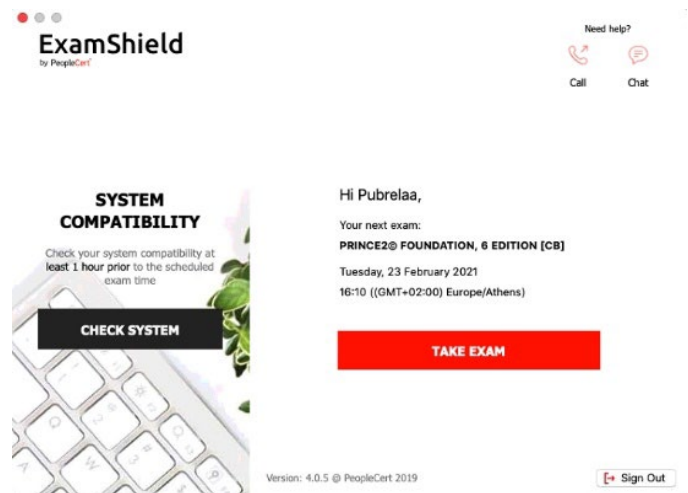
ExamShield
by PeopleCert

Need help?

Call

Chat

SYSTEM COMPATIBILITY

Check your system compatibility at least 1 hour prior to the scheduled exam time

CHECK SYSTEM

Hi Pubrelaa,

Your next exam:

PRINCE2® FOUNDATION, 6 EDITION [CB]

Tuesday, 23 February 2021

16:10 ((GMT+02:00) Europe/Athens)

TAKE EXAM

Version: 4.0.5 @ PeopleCert 2019

Sign Out